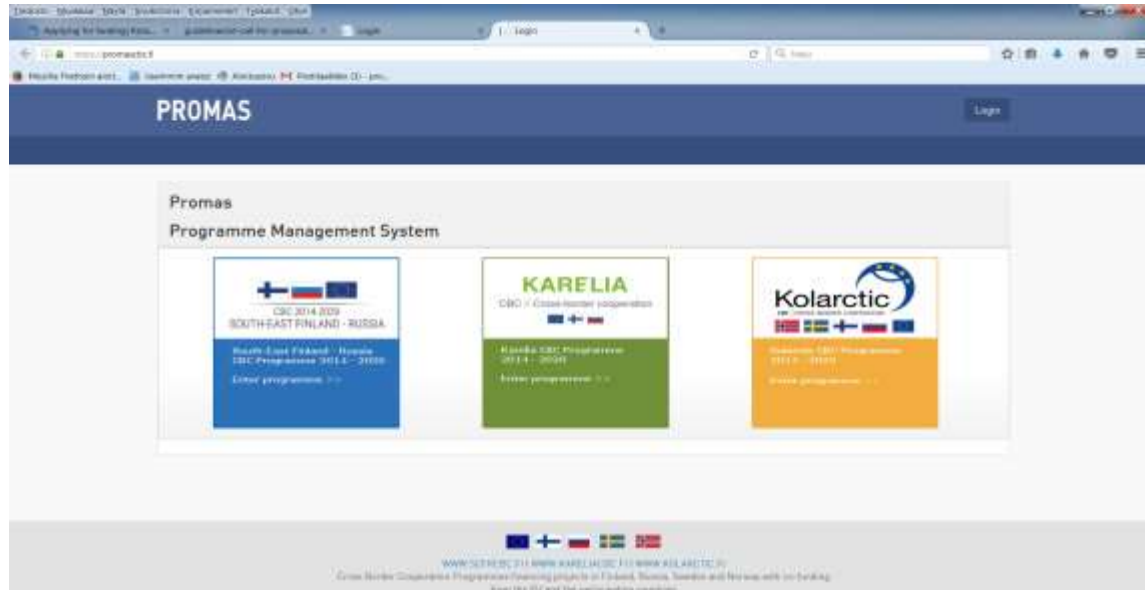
Tiedosto Muokkaa Näytä Sivuhistoria Kirjanmerkit Työkalut Ohje

Applying for funding Kola... × guidelines-on-call-for-proposal... × Login × Login ×

https://promas.cbc.fi

Mozilla Firefoxin aloit... Usein käytetyt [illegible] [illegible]

PROMAS

Login

Promas

Programme Management System

CBC 2014-2020
SOUTH-EAST FINLAND - RUSSIA

South-East Finland - Russia CBC Programme 2014 - 2020

Enter programme >>

KARELIA

CBC / Cross-border cooperation

Karelia CBC Programme 2014 - 2020

Enter programme >>

Kolarctic

CBC CROSS-BORDER COOPERATION

Kolarctic CBC Programme 2014 - 2020

Enter programme >>

WWW.SEFRCBC.FI | WWW.KARELIACBC.FI | WWW.KOLARCTIC.FI

Cross Border Cooperation Programmes financing projects in Finland, Russia, Sweden and Norway with co-funding from the EU and the participating countries